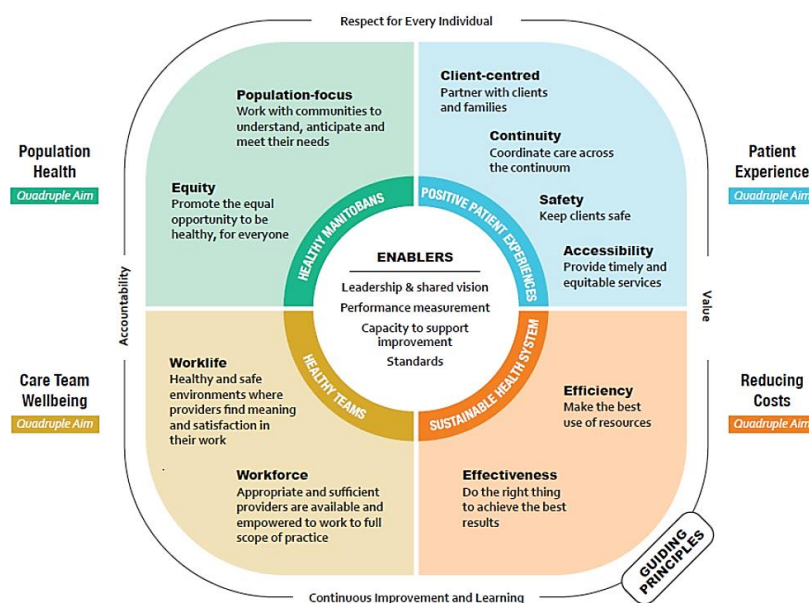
Respect for Every Individual

Population Health
Quadruple Aim

Patient Experience
Quadruple Aim

Care Team Wellbeing
Quadruple Aim

Reducing Costs
Quadruple Aim

Accountability

Value

Population-focus
Work with communities to understand, anticipate and meet their needs

Equity
Promote the equal opportunity to be healthy, for everyone

Client-centred
Partner with clients and families

Continuity
Coordinate care across the continuum

Safety
Keep clients safe

Accessibility
Provide timely and equitable services

HEALTHY MANITOBANS

POSITIVE PATIENT EXPERIENCES

HEALTHY TEAMS

SUSTAINABLE HEALTH SYSTEM

ENABLERS
Leadership & shared vision
Performance measurement
Capacity to support improvement
Standards

Worklife
Healthy and safe environments where providers find meaning and satisfaction in their work

Workforce
Appropriate and sufficient providers are available and empowered to work to full scope of practice

Efficiency
Make the best use of resources

Effectiveness
Do the right thing to achieve the best results

GUIDING PRINCIPLES

Continuous Improvement and Learning